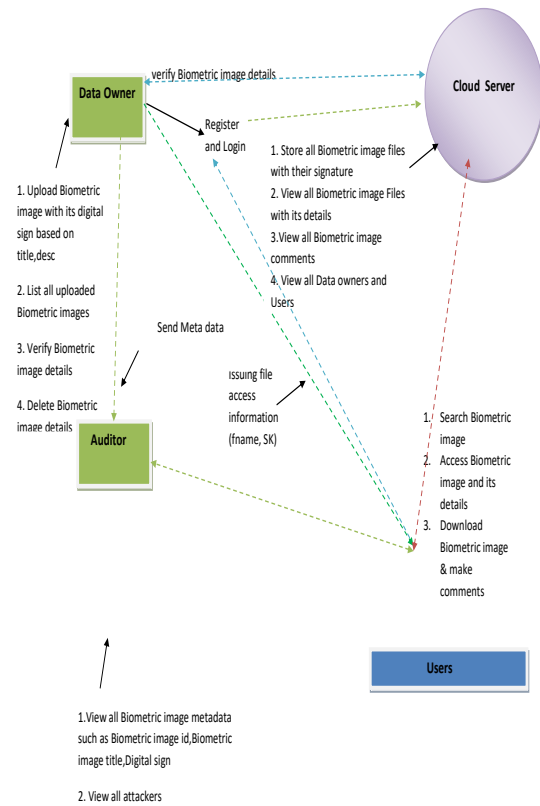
verify Biometric image details

Data Owner

Cloud Server

Register and Login

1. Store all Biometric image files with their signature
2. View all Biometric image Files with its details
3.View all Biometric image comments
4. View all Data owners and Users

1. Upload Biometric image with its digital sign based on title,desc

2. List all uploaded Biometric images

3. Verify Biometric image details

4. Delete Biometric image details

Send Meta data

Issuing file access information (fname, SK)

1. Search Biometric image
2. Access Biometric image and its details
3. Download Biometric image & make comments

Auditor

Users

1.View all Biometric image metadata such as Biometric image id,Biometric image title,Digital sign

2. View all attackers